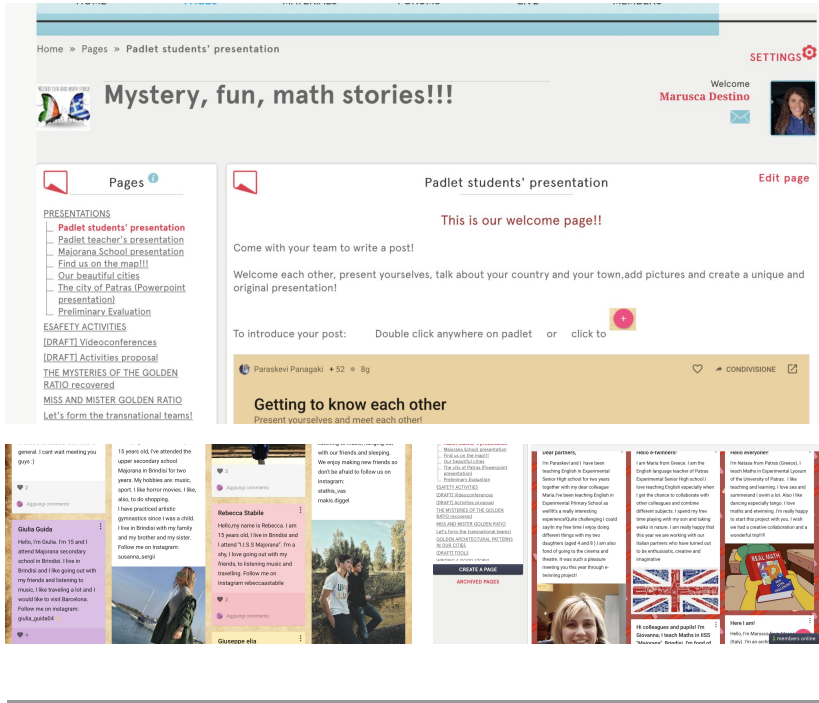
HOME PAGES MATERIALS FORUMS LIVE MEMBERS

Home » Pages » Padlet students' presentation

SETTINGS

Mystery, fun, math stories!!!

Welcome
Marusca Destino

Pages

PRESENTATIONS
Padlet students' presentation
Padlet teacher's presentation
Majorana School presentation
Find us on the map!!!
Our beautiful cities
The city of Patras (Powerpoint presentation)
Preliminary Evaluation
ESAFETY ACTIVITIES
[DRAFT] Videoconferences
[DRAFT] Activities proposal
THE MYSTERIES OF THE GOLDEN RATIO recovered
MISS AND MISTER GOLDEN RATIO
Let's form the transnational teams!

Padlet students' presentation

Edit page

This is our welcome page!!

Come with your team to write a post!

Welcome each other, present yourselves, talk about your country and your town,add pictures and create a unique and original presentation!

To introduce your post: Double click anywhere on padlet or click to

Paraskevi Panagaki +52 8g CONDIVISIONE

Getting to know each other
Present yourselves and meet each other!

general. I cant wait meeting you guys :)

2

Aggiungi commento

Giulia Guida
Hello, I'm Giulia. I'm 15 and I attend Majorana secondary school in Brindisi. I live in Brindisi and I like going out with my friends and listening to music, I like travelling a lot and I would like to visit Barcelona. Follow me on instagram: giulia_guida04

4

15 years old, I've attended the upper secondary school Majorana in Brindisi for two years. My hobbies are: music, sport. I like horror movies. I like, also, to do shopping. I have practiced artistic gymnastics since I was a child. I live in Brindisi with my family and my brother and my sister. Follow me on Instagram: susanna_sergi

3

Aggiungi commento

Rebecca Stabile
Hello,my name is Rebecca. I am 15 years old, I live in Brindisi and I attend "I.I.S.S Majorana". I'm a shy, I love going out with my friends, to listening music and travelling. Follow me on Instagram rebeccaastabile

2

Aggiungi commento

Giuseppe elia

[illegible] with our friends and sleeping. We enjoy making new friends so don't be afraid to follow us on instagram: stathis_vas makis.diggel

Majorana School presentation
Find us on the map!!!
Our beautiful cities
The city of Patras (Powerpoint presentation)
Preliminary Evaluation
ESAFETY ACTIVITIES
[DRAFT] Videoconferences
[DRAFT] Activities proposal
THE MYSTERIES OF THE GOLDEN RATIO recovered
MISS AND MISTER GOLDEN RATIO
Let's form the transnational teams!
GOLDEN ARCHITECTURAL PATTERNS IN OUR CITIES
[DRAFT] TOOLS
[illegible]

CREATE A PAGE
ARCHIVED PAGES

Dear partners,
I'm Paraskevi and I have been teaching English in Experimental Primary School as well!It's a really interesting experienceQuite challenging.I could say!In my free time I enjoy doing different things with my two daughters (aged 4 and 6 ) I am also fond of going to the cinema and theatre. It was such a pleasure meeting you this year through e-twinning project!

Hello e-twinners!
I'm Maria from Greece. I am the English language teacher of Patras Experimental Senior High school.I love teaching English especially when I get the chance to collaborate with other colleagues and combine different subjects. I spend my free time playing with my son and taking walks in nature. I am really happy that this year we are working with our Italian partners who have turned out to be enthusiastic, creative and imaginative

Hi colleagues and pupils! I'm Giovanna; I teach Maths in IISS "Majorana", Brindisi. I'm fond of

Hello everyone!
I'm Nalessa from Patras (Greece). I teach Maths in Experimental Lyceum of the University of Patras. I like teaching and learning. I love sea and summerand i swim a lot. Also I like dancing especially tango. I love maths and elwinning. I'm really happy to start this project with you. I wish we had a creative collaboration and a wonderful trip!!!

REAL MATH

Here I am!
Hello, I'm Marusca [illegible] (Italy). I'm an arch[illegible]

3 members online